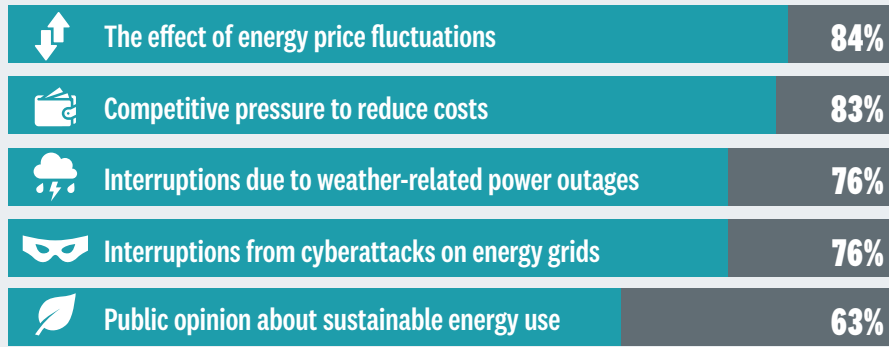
The effect of energy price fluctuations 84%

Competitive pressure to reduce costs 83%

Interruptions due to weather-related power outages 76%

Interruptions from cyberattacks on energy grids 76%

Public opinion about sustainable energy use 63%